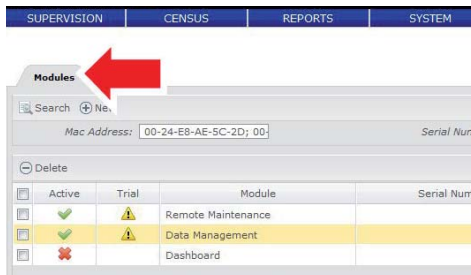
SUPERVISION | CENSUS | REPORTS | SYSTEM

Modules

Search New

Mac Address: 00-24-E8-AE-5C-2D; 00-

Serial Num

Delete

| | Active | Trial | Module | Serial Num |
|---|---|---|---|---|
| | | | Remote Maintenance | |
| | | | Data Management | |
| | | | Dashboard | |